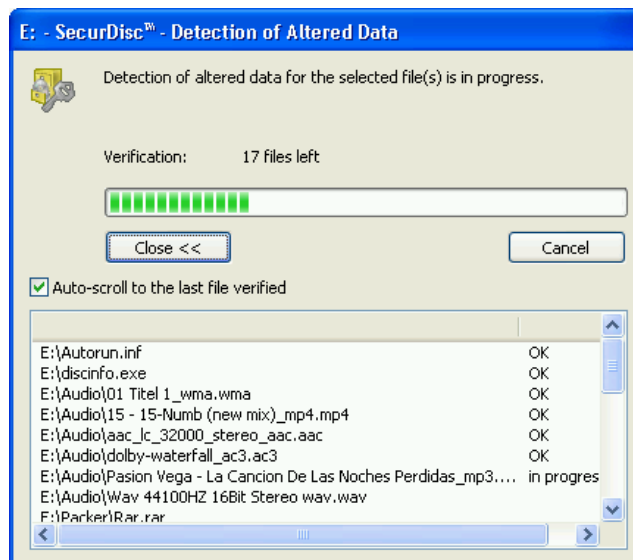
E: - SecurDisc™ - Detection of Altered Data

Detection of altered data for the selected file(s) is in progress.

Verification: 17 files left

Close <<

Cancel

Auto-scroll to the last file verified

| | |
|---|---|
| E:\Autorun.inf | OK |
| E:\discinfo.exe | OK |
| E:\Audio\01 Titel 1_wma.wma | OK |
| E:\Audio\15 - 15-Numb (new mix)_mp4.mp4 | OK |
| E:\Audio\aac_lc_32000_stereo_aac.aac | OK |
| E:\Audio\dolby-waterfall_ac3.ac3 | OK |
| E:\Audio\Pasion Vega - La Cancion De Las Noches Perdidas_mp3.... | in progres |
| E:\Audio\Wav 44100HZ 16Bit Stereo wav.wav | |
| E:\Packer\Rar.rar | |